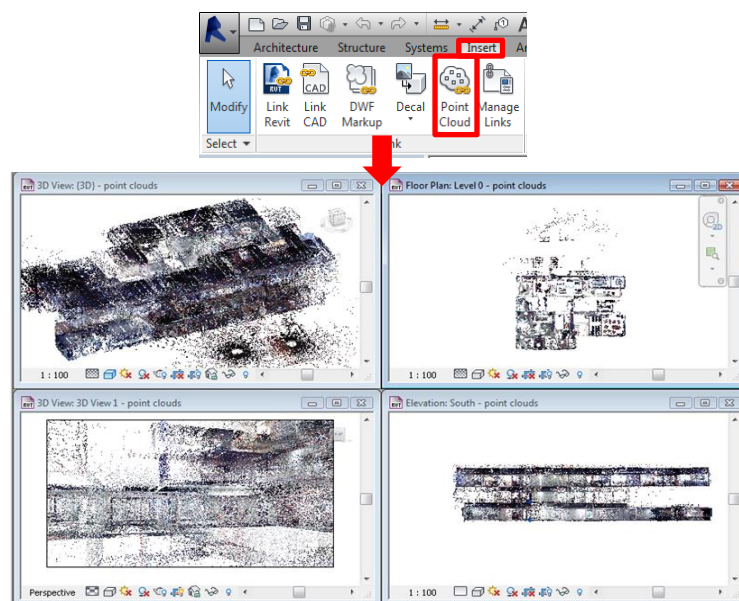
Architecture Structure Systems Insert A

Modify Link Revit Link CAD DWF Markup Decal Point Cloud Manage Links

Select ▾ Link

3D View: {3D} - point clouds

1 : 100

Floor Plan: Level 0 - point clouds

1 : 100

3D View: 3D View 1 - point clouds

Perspective

Elevation: South - point clouds

1 : 100